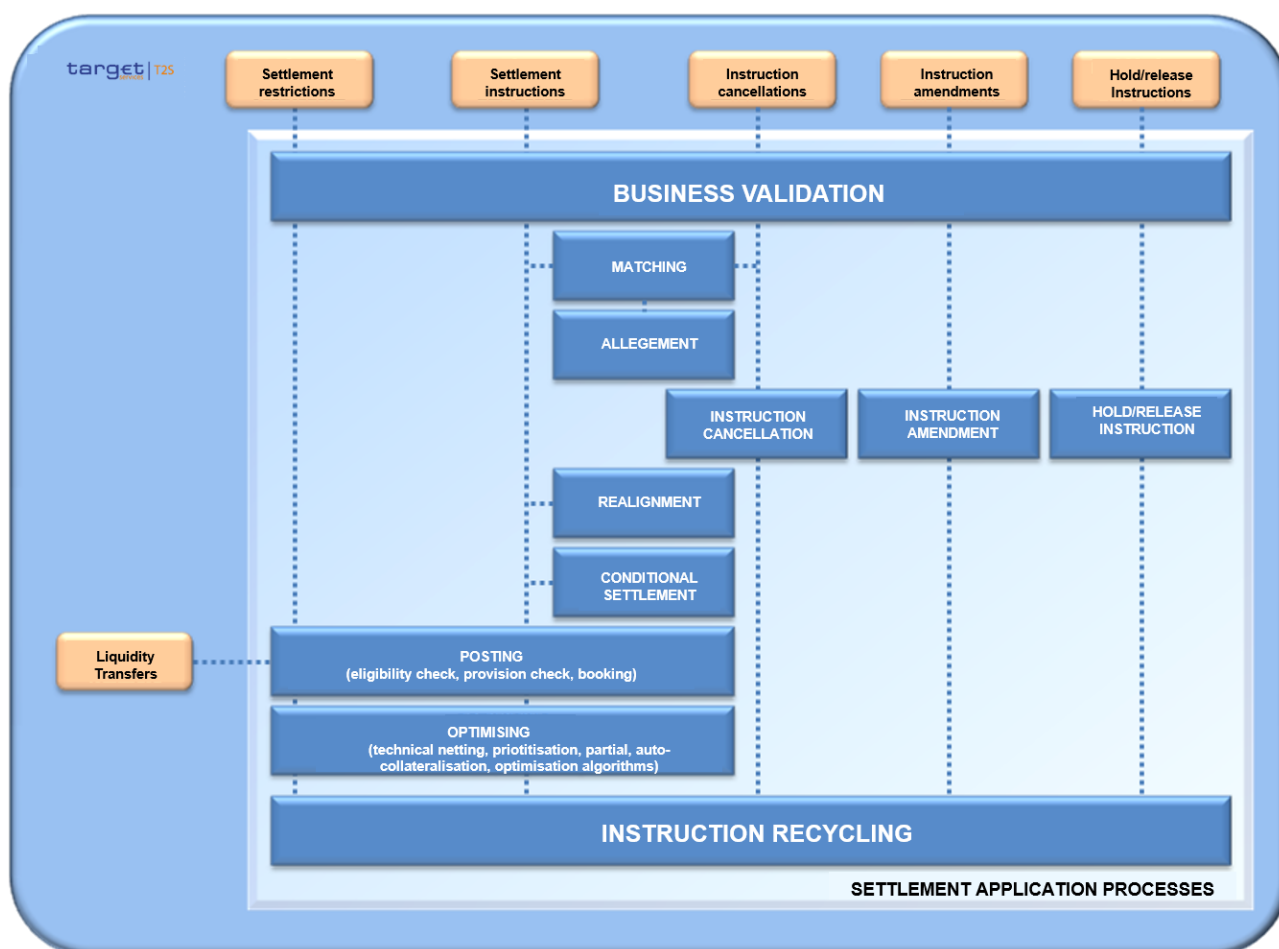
target | T2S

Settlement restrictions

Settlement instructions

Instruction cancellations

Instruction amendments

Hold/release Instructions

BUSINESS VALIDATION

MATCHING

ALLEGEMENT

INSTRUCTION CANCELLATION

INSTRUCTION AMENDMENT

HOLD/RELEASE INSTRUCTION

REALIGNMENT

CONDITIONAL SETTLEMENT

Liquidity Transfers

POSTING
(eligibility check, provision check, booking)

OPTIMISING
(technical netting, priotitisation, partial, auto-collateralisation, optimisation algorithms)

INSTRUCTION RECYCLING

SETTLEMENT APPLICATION PROCESSES